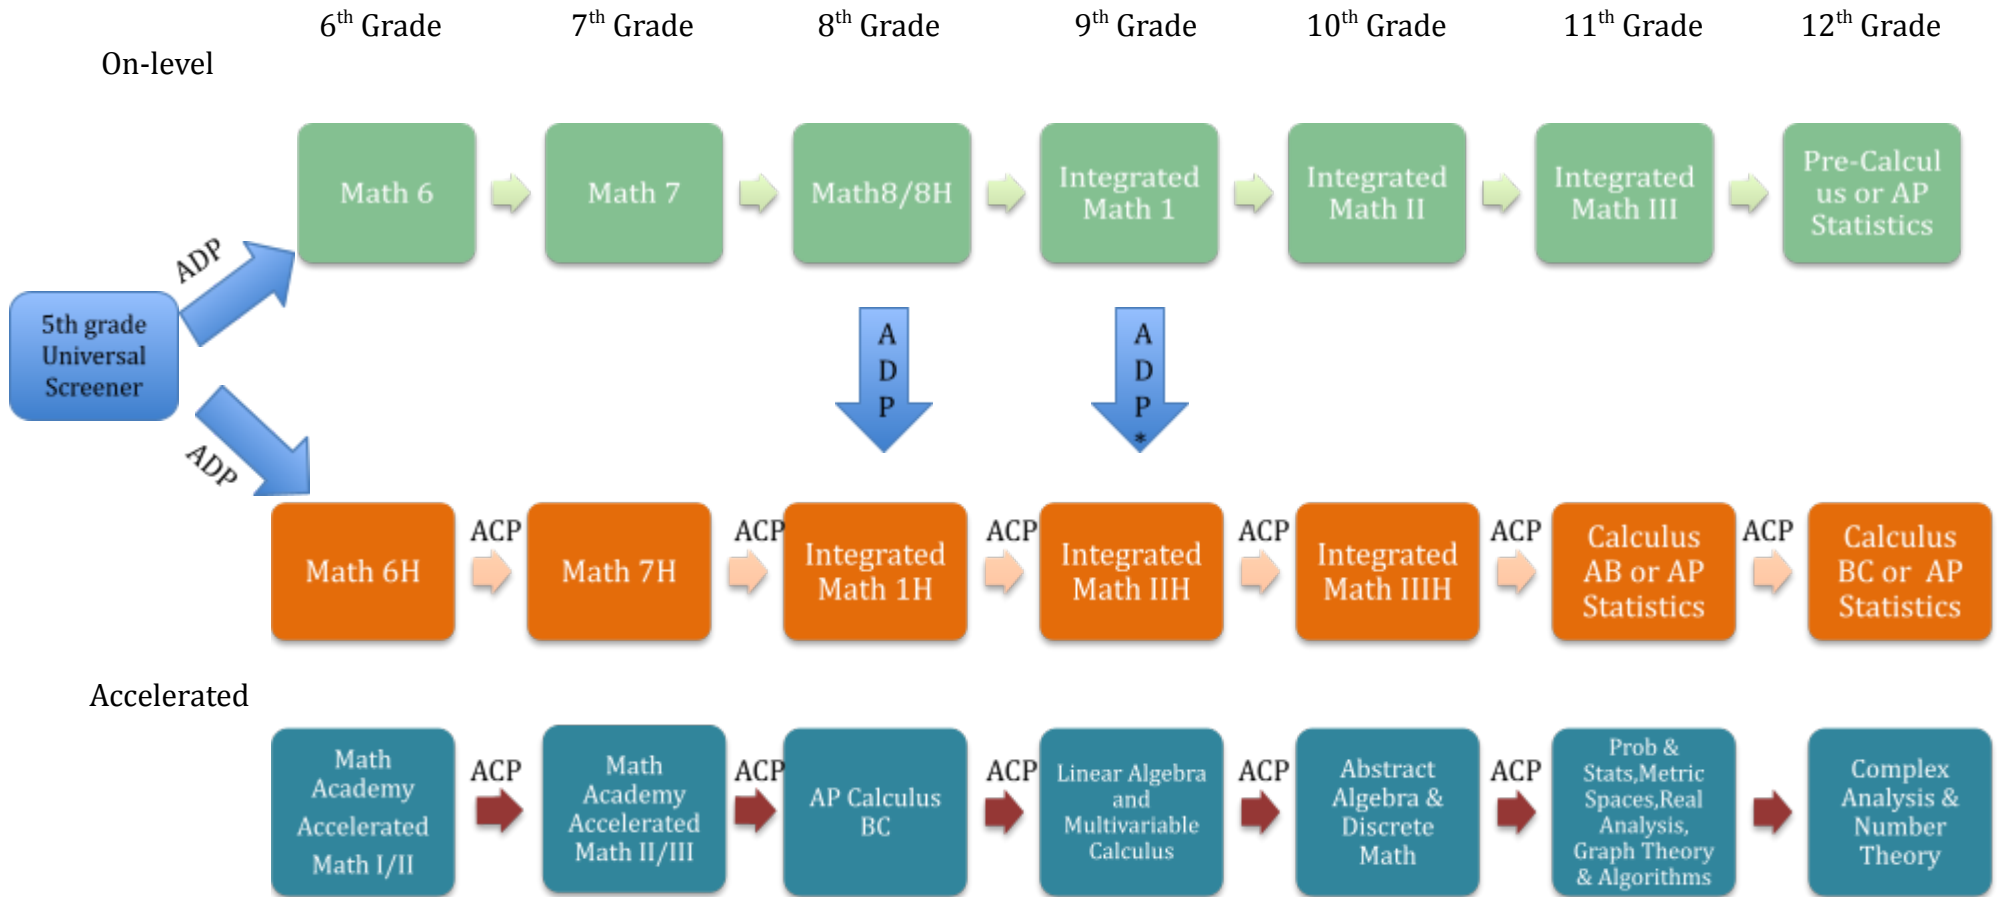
$6^{th}$ Grade $7^{th}$ Grade $8^{th}$ Grade $9^{th}$ Grade $10^{th}$ Grade $11^{th}$ Grade $12^{th}$ Grade

On-level

Math 6

Math 7

Math8/8H

Integrated Math 1

Integrated Math II

Integrated Math III

Pre-Calculus or AP Statistics

ADP

5th grade Universal Screener

ADP

ADP

ADP*

Math 6H

ACP

Math 7H

ACP

Integrated Math 1H

ACP

Integrated Math IIH

ACP

Integrated Math IIIH

ACP

Calculus AB or AP Statistics

ACP

Calculus BC or AP Statistics

Accelerated

Math Academy Accelerated Math I/II

ACP

Math Academy Accelerated Math II/III

ACP

AP Calculus BC

ACP

Linear Algebra and Multivariable Calculus

ACP

Abstract Algebra & Discrete Math

ACP

Prob & Stats,Metric Spaces,Real Analysis, Graph Theory & Algorithms

Complex Analysis & Number Theory